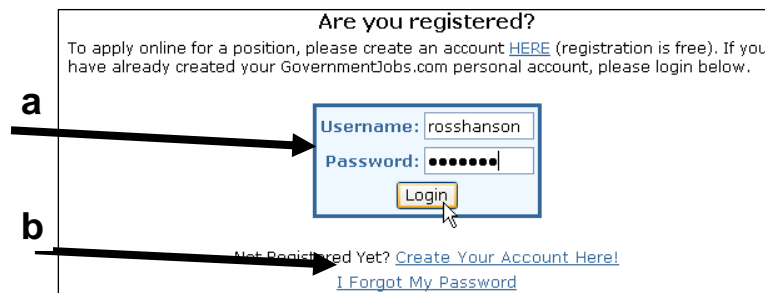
Are you registered?

To apply online for a position, please create an account HERE (registration is free). If you have already created your GovernmentJobs.com personal account, please login below.

a

Username: rosshanson
Password: •••••••

Login

b

Not Registered Yet? Create Your Account Here!
I Forgot My Password